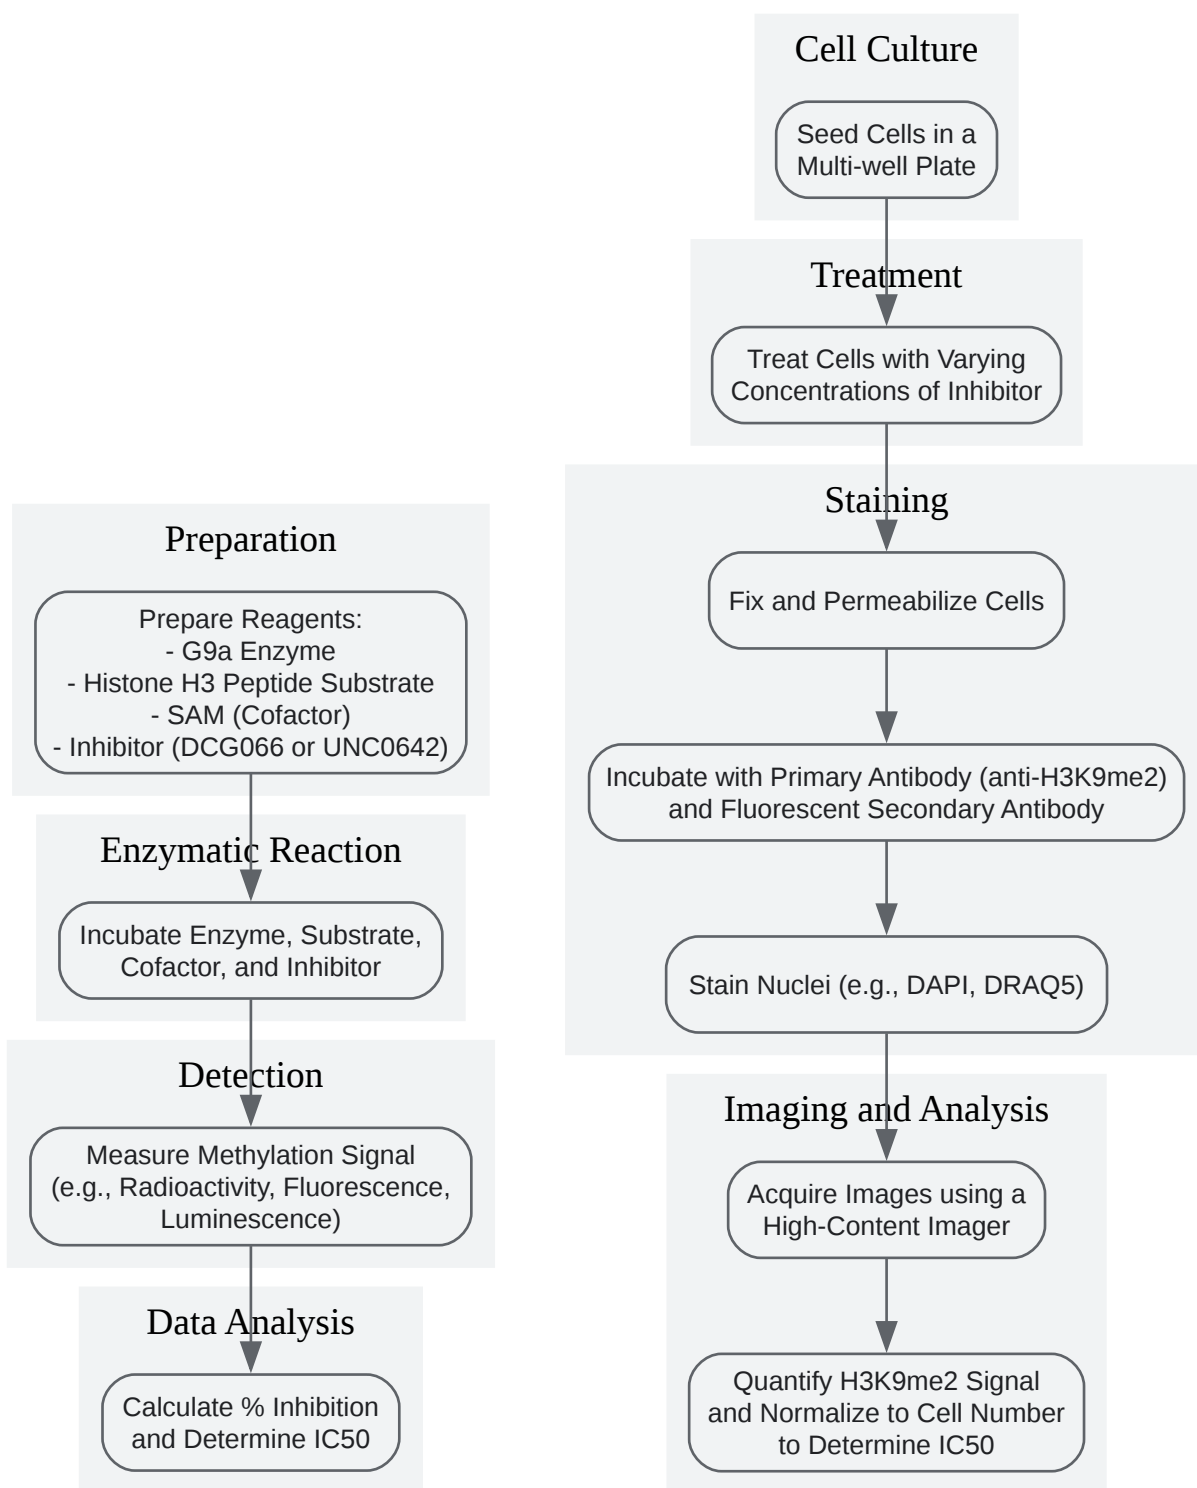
Preparation

Prepare Reagents:
- G9a Enzyme
- Histone H3 Peptide Substrate
- SAM (Cofactor)
- Inhibitor (DCG066 or UNC0642)

Enzymatic Reaction

Incubate Enzyme, Substrate, Cofactor, and Inhibitor

Detection

Measure Methylation Signal (e.g., Radioactivity, Fluorescence, Luminescence)

Data Analysis

Calculate % Inhibition and Determine IC50

Cell Culture

Seed Cells in a Multi-well Plate

Treatment

Treat Cells with Varying Concentrations of Inhibitor

Staining

Fix and Permeabilize Cells

Incubate with Primary Antibody (anti-H3K9me2) and Fluorescent Secondary Antibody

Stain Nuclei (e.g., DAPI, DRAQ5)

Imaging and Analysis

Acquire Images using a High-Content Imager

Quantify H3K9me2 Signal and Normalize to Cell Number to Determine IC50